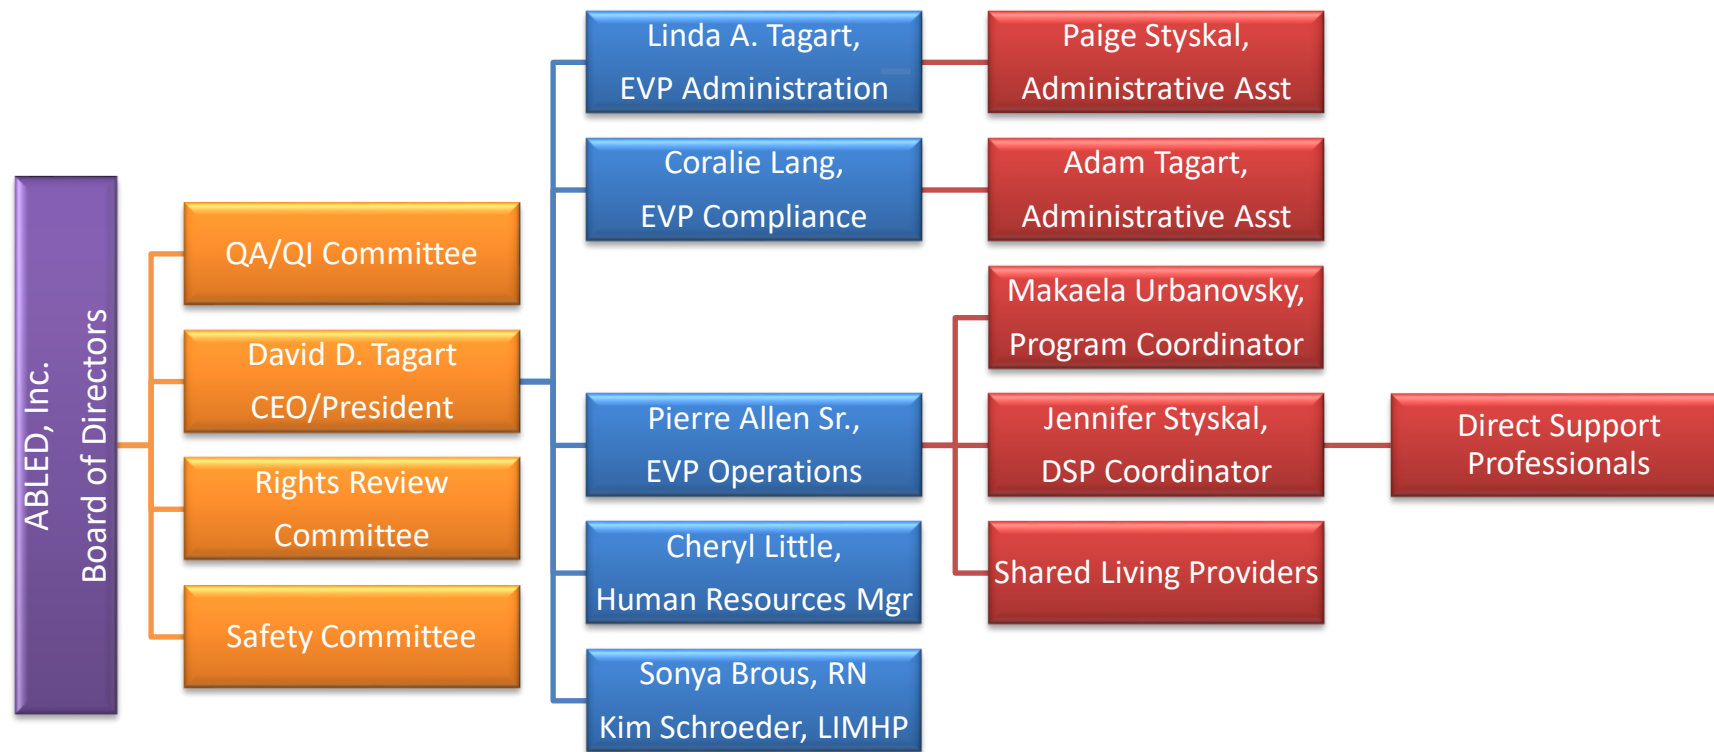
ABLED, Inc.
Board of Directors

QA/QI Committee

David D. Tagart
CEO/President

Rights Review Committee

Safety Committee

Linda A. Tagart,
EVP Administration

Coralie Lang,
EVP Compliance

Pierre Allen Sr.,
EVP Operations

Cheryl Little,
Human Resources Mgr

Sonya Brous, RN
Kim Schroeder, LIMHP

Paige Styskal,
Administrative Asst

Adam Tagart,
Administrative Asst

Makaela Urbanovsky,
Program Coordinator

Jennifer Styskal,
DSP Coordinator

Shared Living Providers

Direct Support Professionals